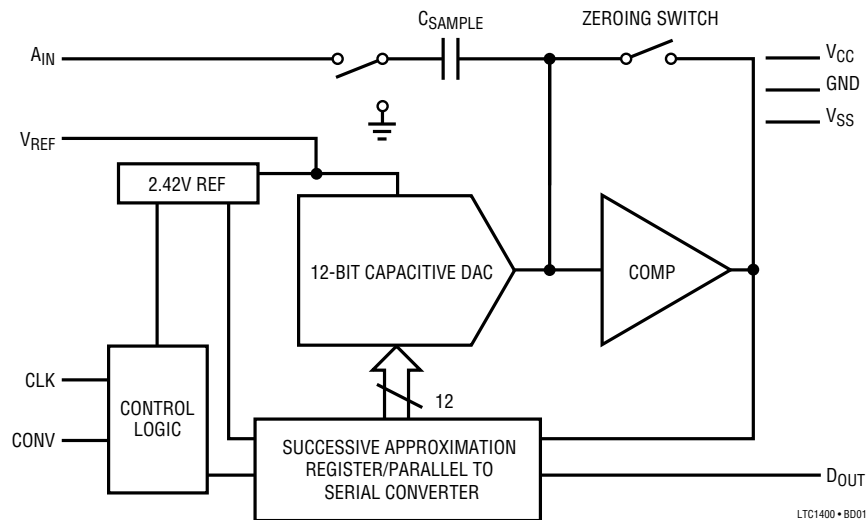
$C_{SAMPLE}$
ZEROING SWITCH
$A_{IN}$
$V_{CC}$
GND
$V_{SS}$
$V_{REF}$
2.42V REF
12-BIT CAPACITIVE DAC
COMP
CLK
CONV
CONTROL LOGIC
12
SUCCESSIVE APPROXIMATION REGISTER/PARALLEL TO SERIAL CONVERTER
$D_{OUT}$
LTC1400 • BD01